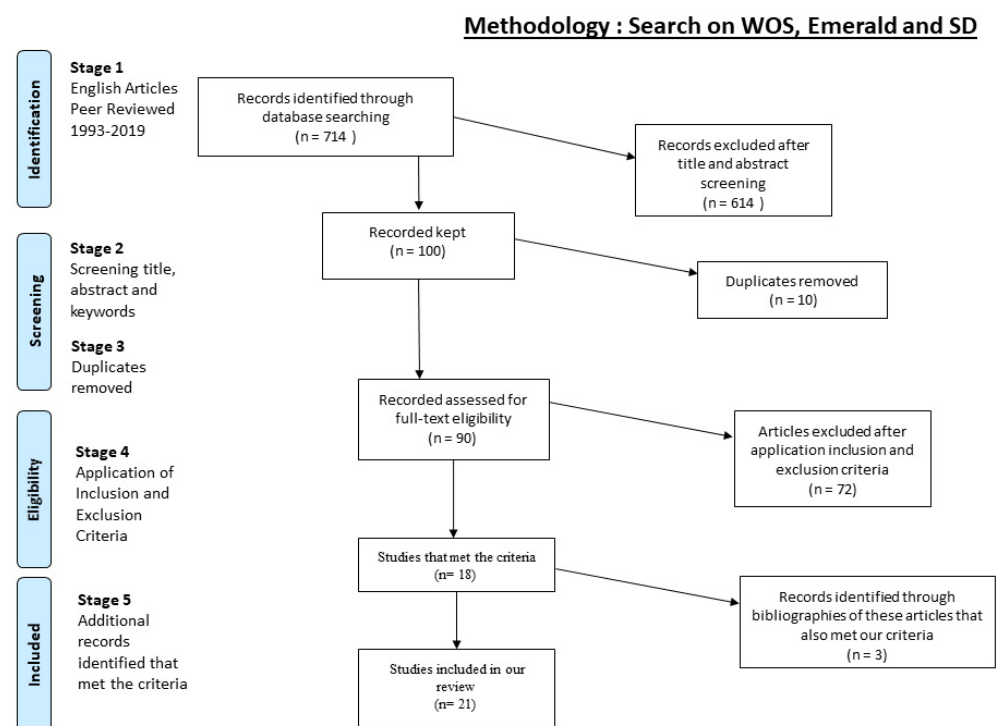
Methodology : Search on WOS, Emerald and SD

Identification

Stage 1
English Articles Peer Reviewed 1993-2019

Records identified through database searching
(n = 714 )

Records excluded after title and abstract screening
(n = 614 )

Screening

Stage 2
Screening title, abstract and keywords

Stage 3
Duplicates removed

Recorded kept
(n = 100)

Duplicates removed
(n = 10)

Eligibility

Stage 4
Application of Inclusion and Exclusion Criteria

Recorded assessed for full-text eligibility
(n = 90)

Articles excluded after application inclusion and exclusion criteria
(n = 72)

Included

Stage 5
Additional records identified that met the criteria

Studies that met the criteria
(n= 18)

Records identified through bibliographies of these articles that also met our criteria
(n = 3)

Studies included in our review
(n= 21)